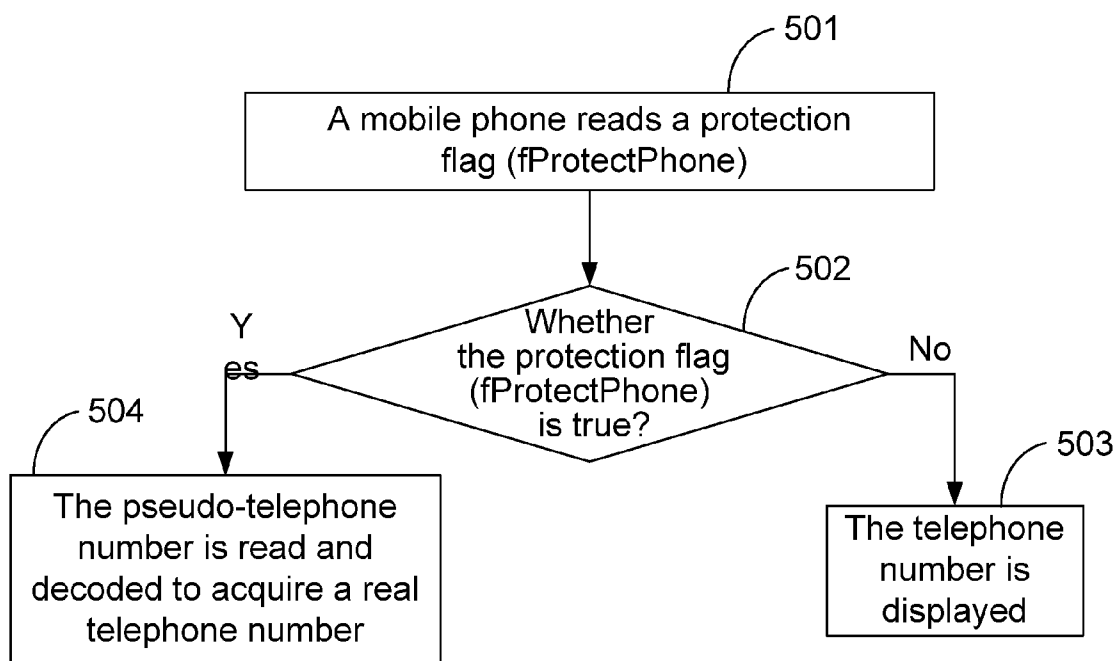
501

A mobile phone reads a protection flag (fProtectPhone)

502

Whether the protection flag (fProtectPhone) is true?

Y
es

No

504

The pseudo-telephone number is read and decoded to acquire a real telephone number

503

The telephone number is displayed